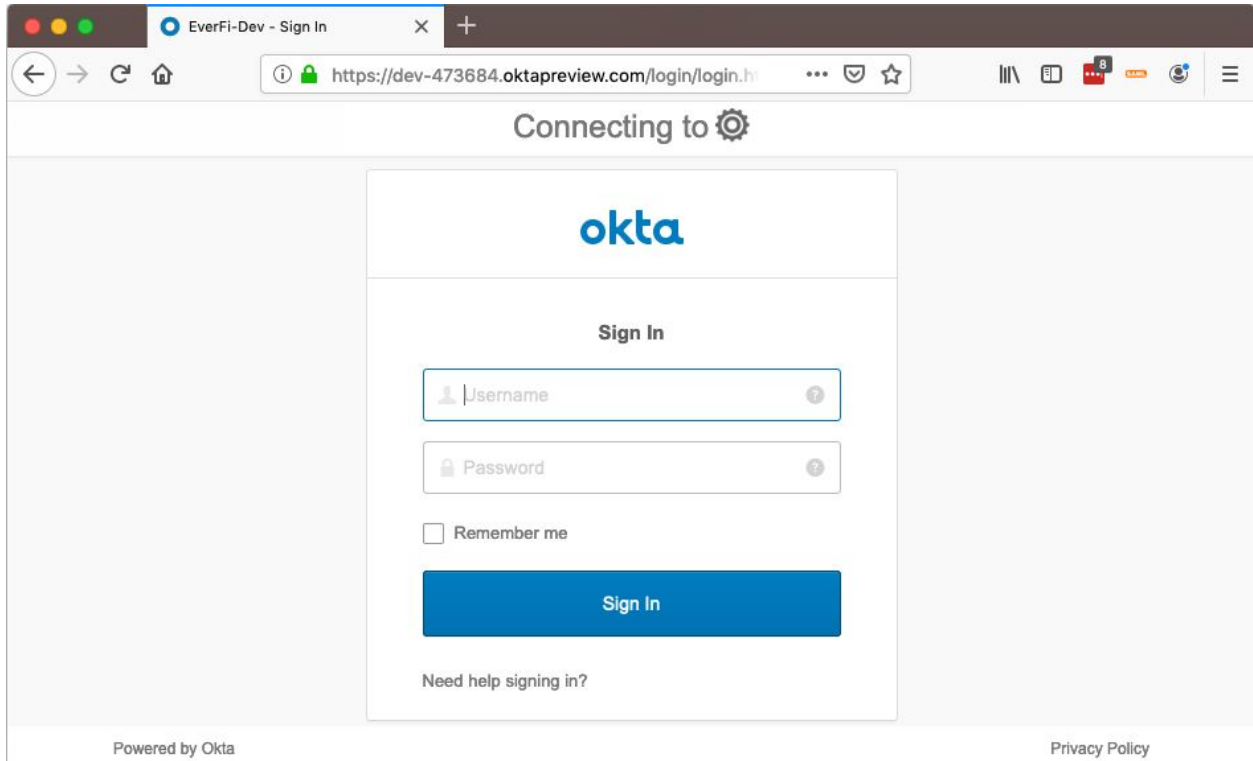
EverFi-Dev - Sign In

https://dev-473684.oktapreview.com/login/login.h

8

Connecting to

okta

Sign In

Username

Password

Remember me

Sign In

Need help signing in?

Powered by Okta

Privacy Policy